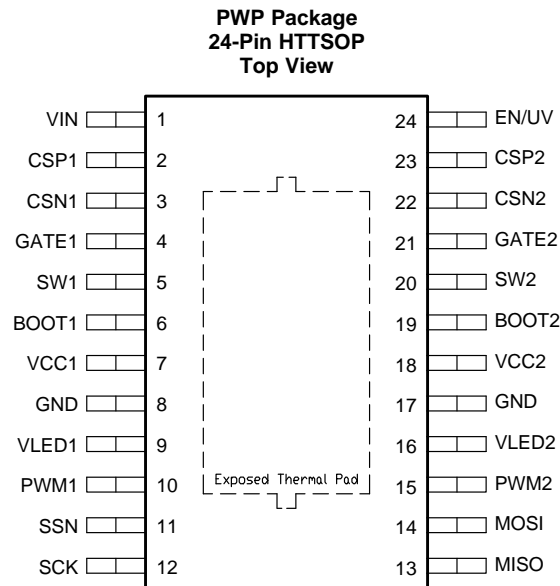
PWP Package
24-Pin HTTSOP
Top View

VIN 1
CSP1 2
CSN1 3
GATE1 4
SW1 5
BOOT1 6
VCC1 7
GND 8
VLED1 9
PWM1 10
SSN 11
SCK 12

24 EN/UV
23 CSP2
22 CSN2
21 GATE2
20 SW2
19 BOOT2
18 VCC2
17 GND
16 VLED2
15 PWM2
14 MOSI
13 MISO

Exposed Thermal Pad